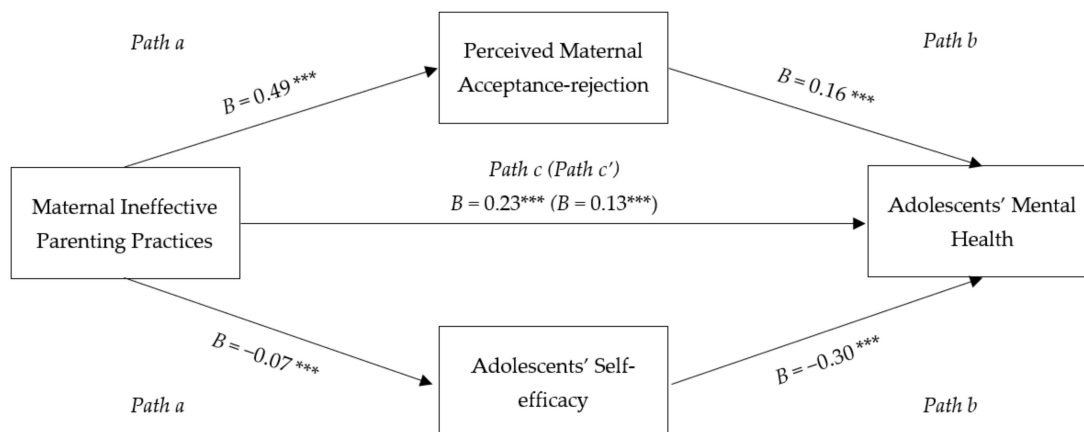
Path a

B = 0.49 ***

Perceived Maternal Acceptance-rejection

Path b

B = 0.16 ***

Path c (Path c′)

B = 0.23*** (B = 0.13***)

Maternal Ineffective Parenting Practices

Adolescents’ Mental Health

B = −0.07 ***

Adolescents’ Self-efficacy

B = −0.30 ***

Path a

Path b